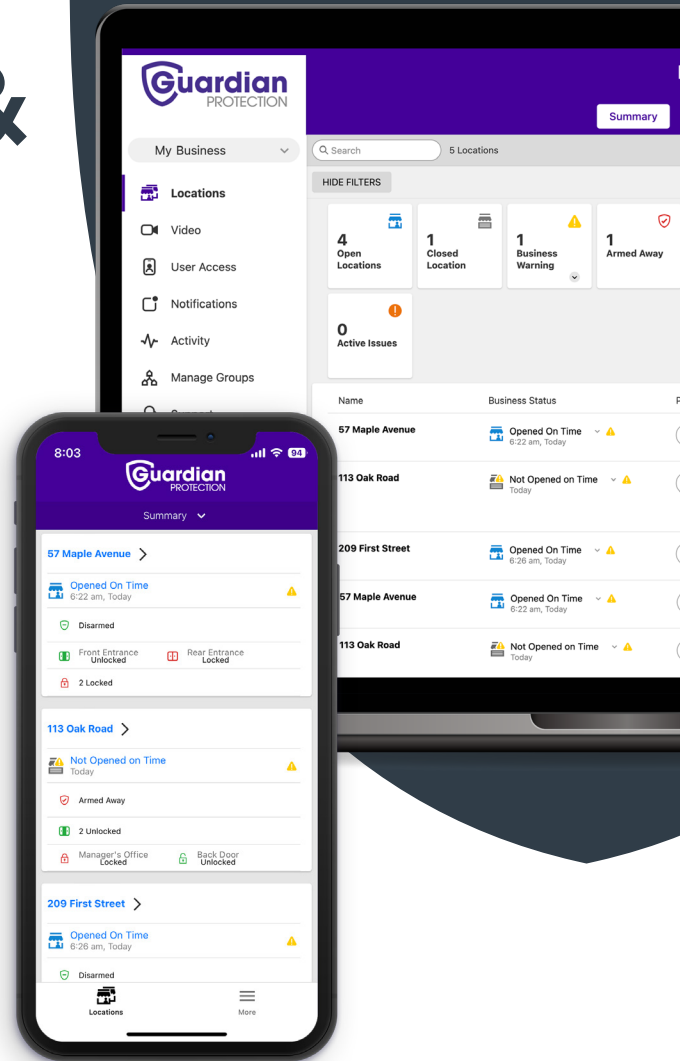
&

Guardian PROTECTION

Summary

My Business

Locations

Video

User Access

Notifications

Activity

Manage Groups

Search

5 Locations

HIDE FILTERS

4 Open Locations

1 Closed Location

1 Business Warning

1 Armed Away

0 Active Issues

| Name | Business Status |
|---|---|
| 57 Maple Avenue | Opened On Time 6:22 am, Today |
| 113 Oak Road | Not Opened on Time Today |
| 209 First Street | Opened On Time 6:26 am, Today |
| 57 Maple Avenue | Opened On Time 6:22 am, Today |
| 113 Oak Road | Not Opened on Time Today |

8:03 94

Guardian PROTECTION

Summary

57 Maple Avenue

Opened On Time
6:22 am, Today

Disarmed

Front Entrance Unlocked

Rear Entrance Locked

2 Locked

113 Oak Road

Not Opened on Time
Today

Armed Away

2 Unlocked

Manager's Office Locked

Back Door Unlocked

209 First Street

Opened On Time
6:26 am, Today

Disarmed

Locations

More